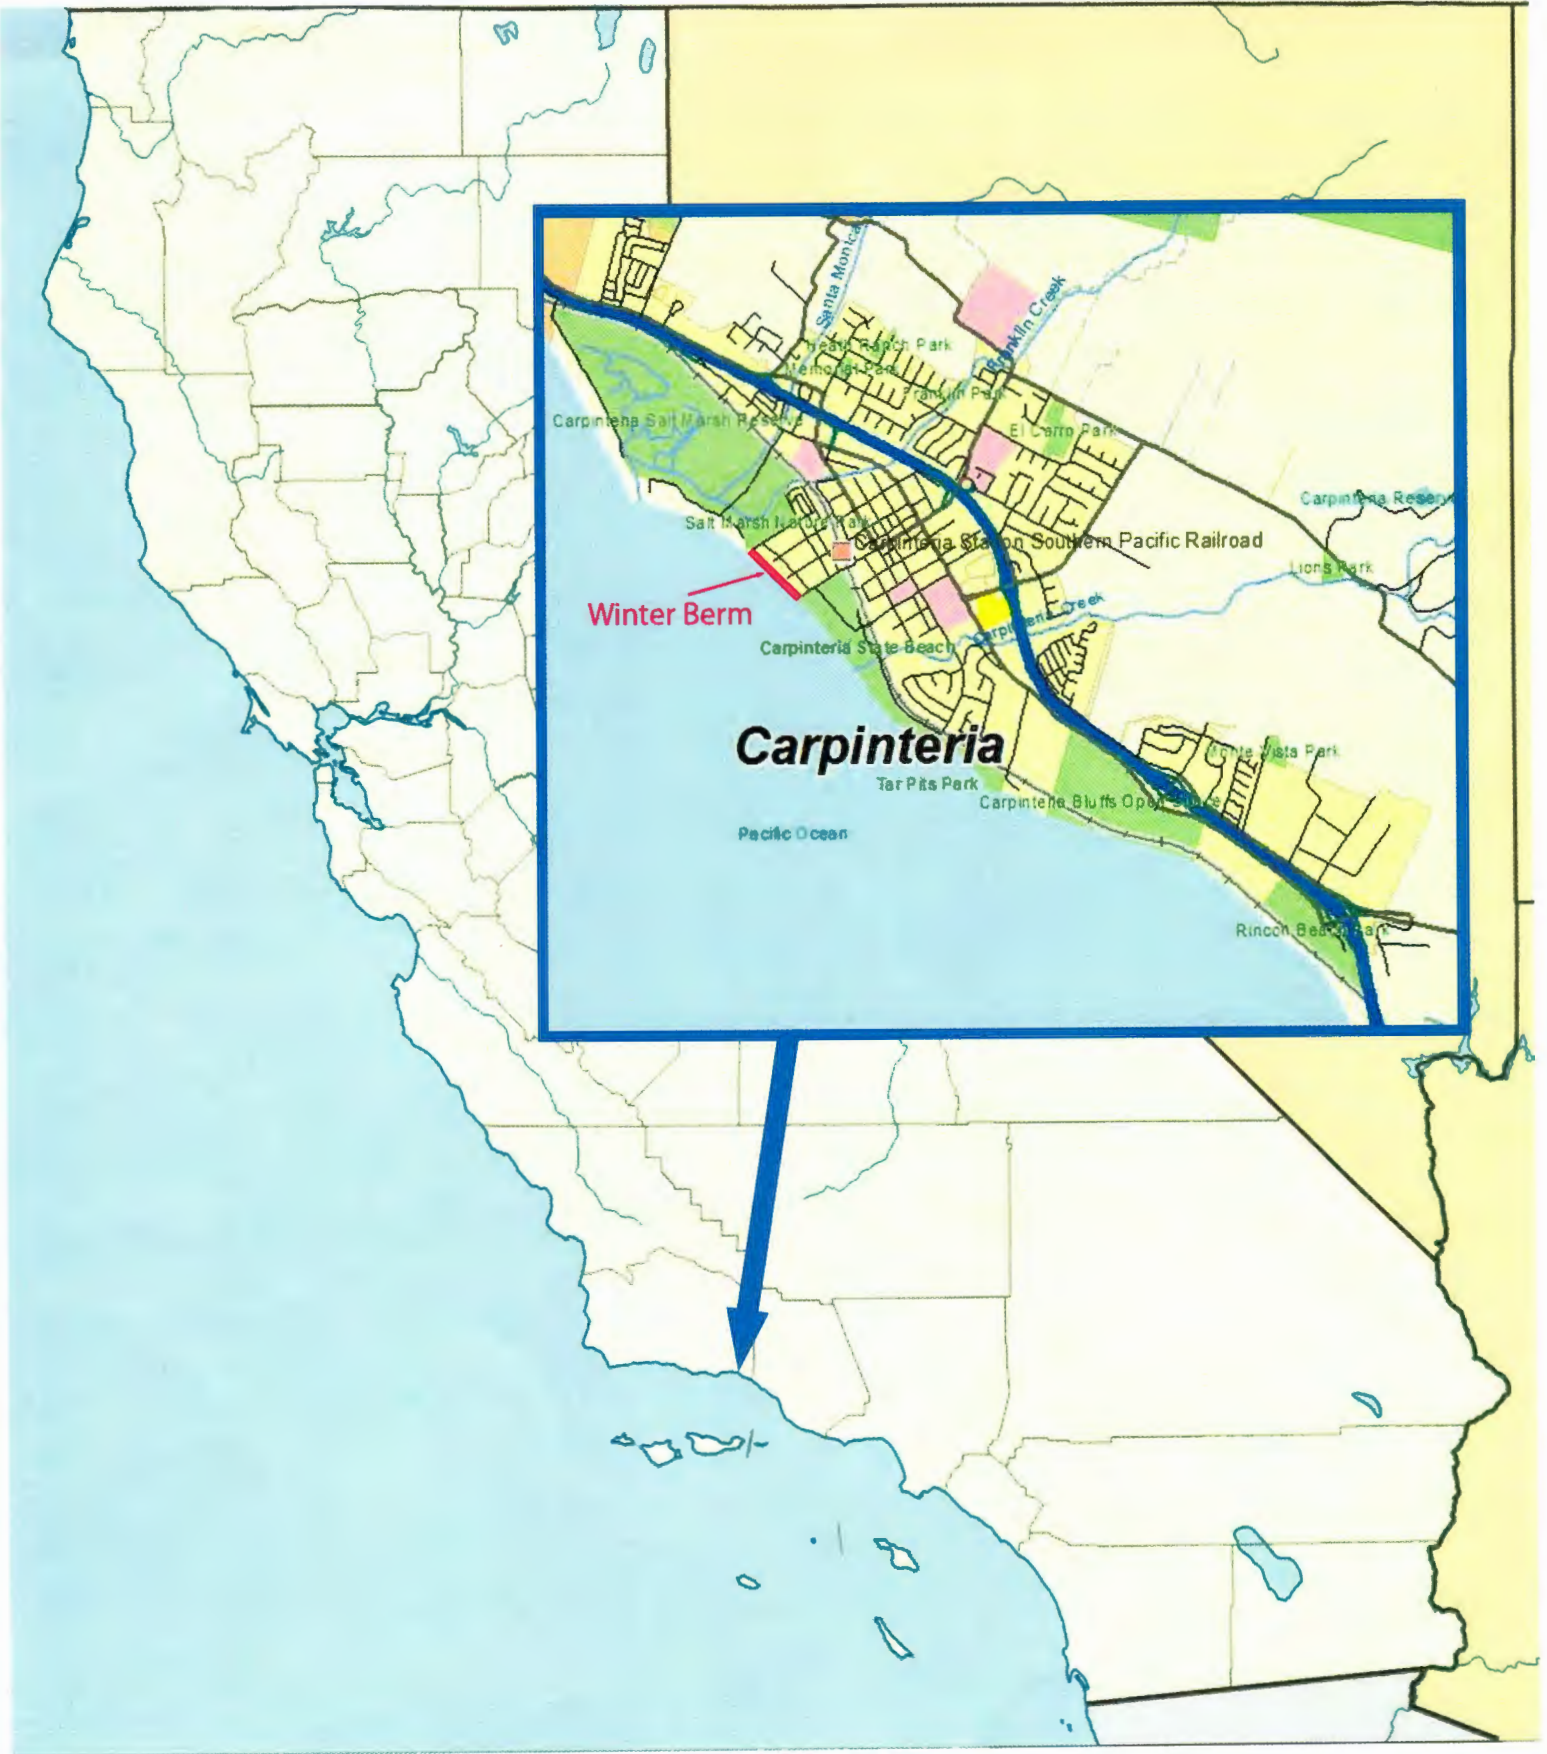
Santa Monica
Franklin Creek
Heath Ranch Park
Memorial Park
Franklin Park
Carpinteria Salt Marsh Reserve
El Carro Park
Carpinteria Reserve
Salt Marsh Nature Park
Carpinteria Station Southern Pacific Railroad
Lions Park
Winter Berm
Carpinteria Creek
Carpinteria State Beach
Carpinteria
Monte Vista Park
Tar Pits Park
Carpinteria Bluffs Open Space
Pacific Ocean
Rincon Beach Park